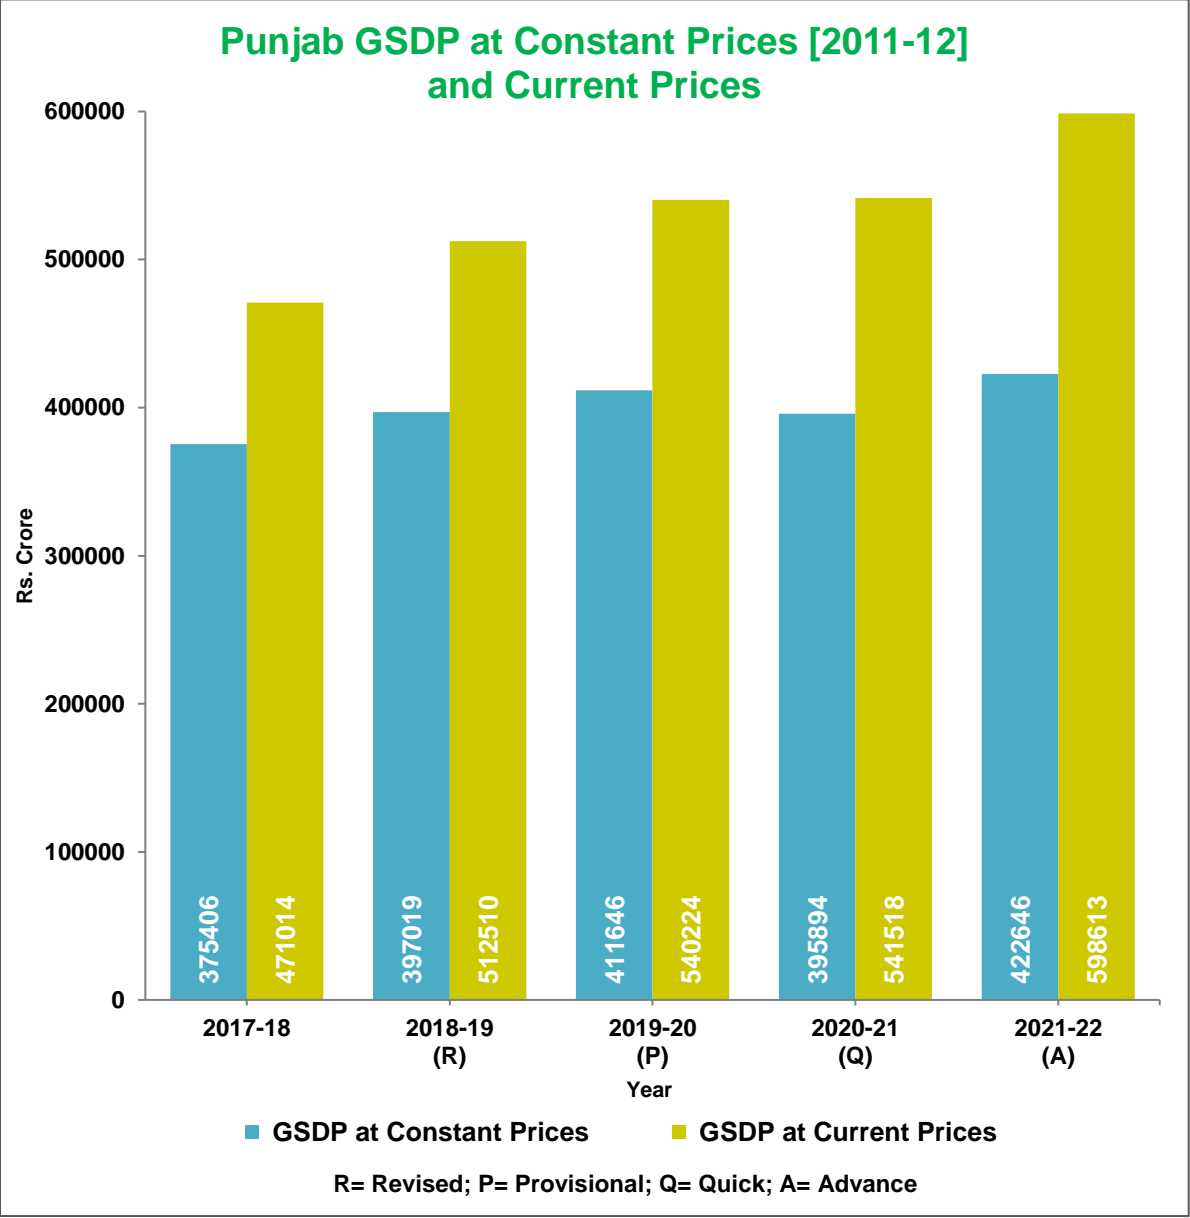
Punjab GSDP at Constant Prices [2011-12] and Current Prices

600000
500000
400000
300000
200000
100000
0

Rs. Crore

375406
471014
397019
512510
411646
540224
395894
541518
422646
598613

2017-18
2018-19 (R)
2019-20 (P)
2020-21 (Q)
2021-22 (A)

Year

GSDP at Constant Prices
GSDP at Current Prices

R= Revised; P= Provisional; Q= Quick; A= Advance